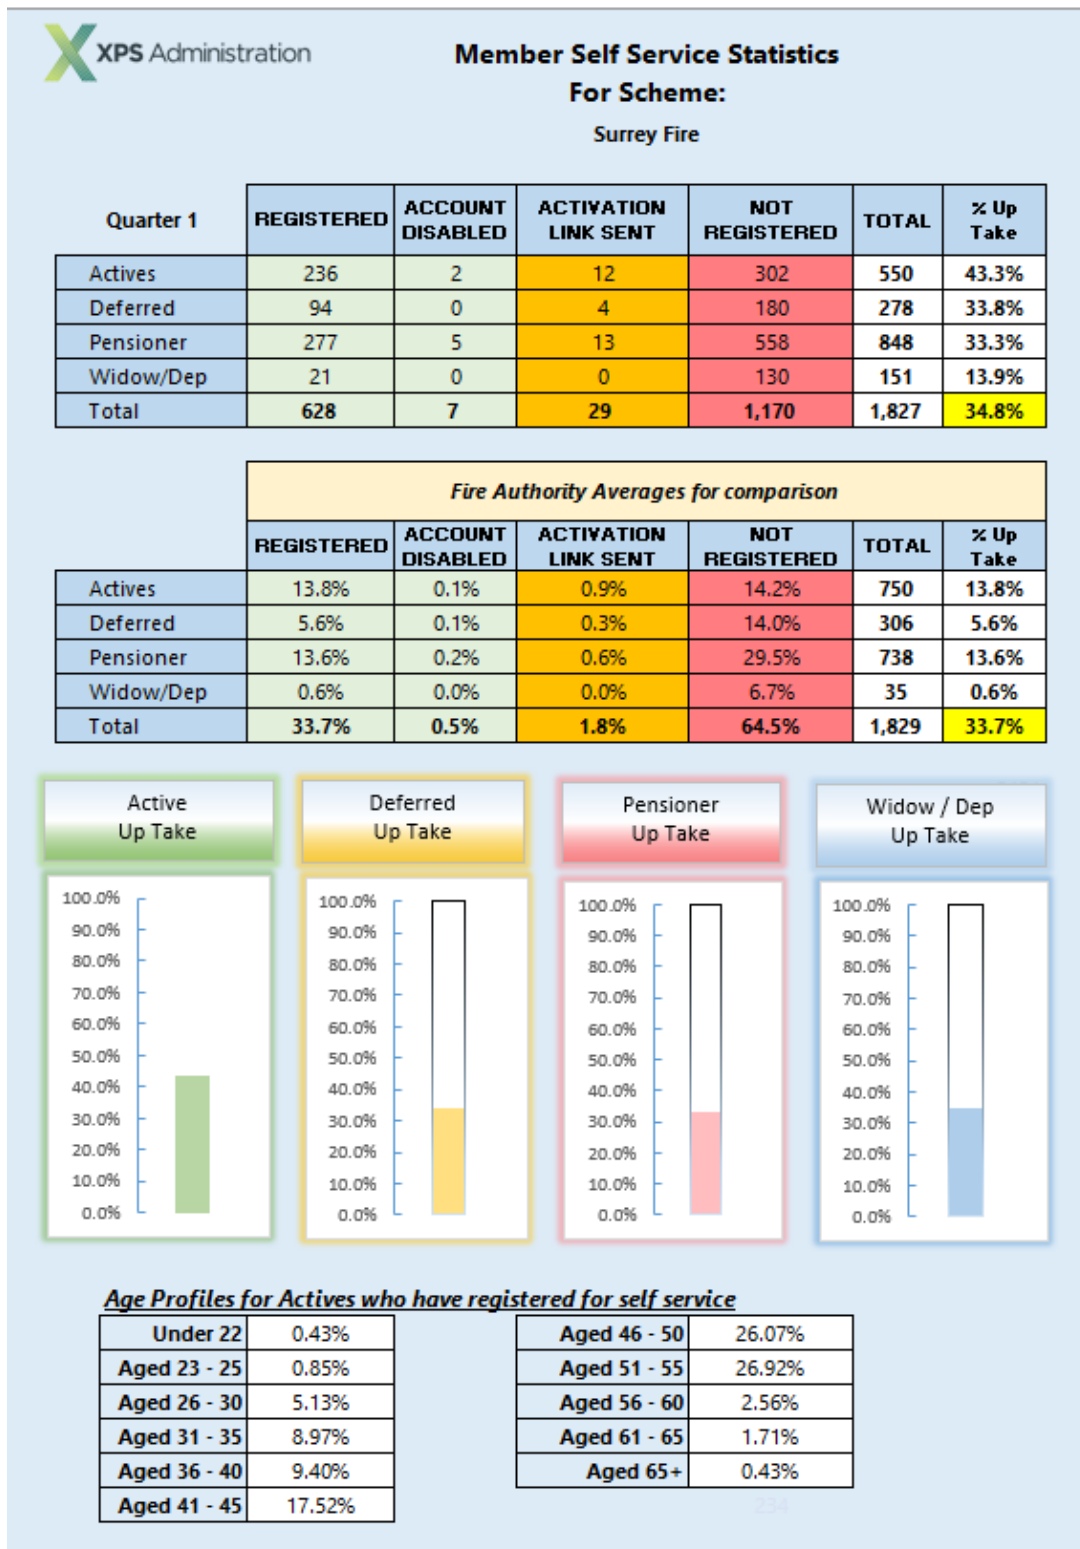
XPS Administration

Member Self Service Statistics
For Scheme:
Surrey Fire

| Quarter 1 | REGISTERED | ACCOUNT DISABLED | ACTIVATION LINK SENT | NOT REGISTERED | TOTAL | % Up Take |
|---|---|---|---|---|---|---|
| Actives | 236 | 2 | 12 | 302 | 550 | 43.3% |
| Deferred | 94 | 0 | 4 | 180 | 278 | 33.8% |
| Pensioner | 277 | 5 | 13 | 558 | 848 | 33.3% |
| Widow/Dep | 21 | 0 | 0 | 130 | 151 | 13.9% |
| Total | 628 | 7 | 29 | 1,170 | 1,827 | 34.8% |

Fire Authority Averages for comparison

| | REGISTERED | ACCOUNT DISABLED | ACTIVATION LINK SENT | NOT REGISTERED | TOTAL | % Up Take |
|---|---|---|---|---|---|---|
| Actives | 13.8% | 0.1% | 0.9% | 14.2% | 750 | 13.8% |
| Deferred | 5.6% | 0.1% | 0.3% | 14.0% | 306 | 5.6% |
| Pensioner | 13.6% | 0.2% | 0.6% | 29.5% | 738 | 13.6% |
| Widow/Dep | 0.6% | 0.0% | 0.0% | 6.7% | 35 | 0.6% |
| Total | 33.7% | 0.5% | 1.8% | 64.5% | 1,829 | 33.7% |

Active Up Take

100.0% 90.0% 80.0% 70.0% 60.0% 50.0% 40.0% 30.0% 20.0% 10.0% 0.0%

Deferred Up Take

100.0% 90.0% 80.0% 70.0% 60.0% 50.0% 40.0% 30.0% 20.0% 10.0% 0.0%

Pensioner Up Take

100.0% 90.0% 80.0% 70.0% 60.0% 50.0% 40.0% 30.0% 20.0% 10.0% 0.0%

Widow / Dep Up Take

100.0% 90.0% 80.0% 70.0% 60.0% 50.0% 40.0% 30.0% 20.0% 10.0% 0.0%

Age Profiles for Actives who have registered for self service

| | |
|---|---|
| Under 22 | 0.43% |
| Aged 23 - 25 | 0.85% |
| Aged 26 - 30 | 5.13% |
| Aged 31 - 35 | 8.97% |
| Aged 36 - 40 | 9.40% |
| Aged 41 - 45 | 17.52% |

| | |
|---|---|
| Aged 46 - 50 | 26.07% |
| Aged 51 - 55 | 26.92% |
| Aged 56 - 60 | 2.56% |
| Aged 61 - 65 | 1.71% |
| Aged 65+ | 0.43% |

234